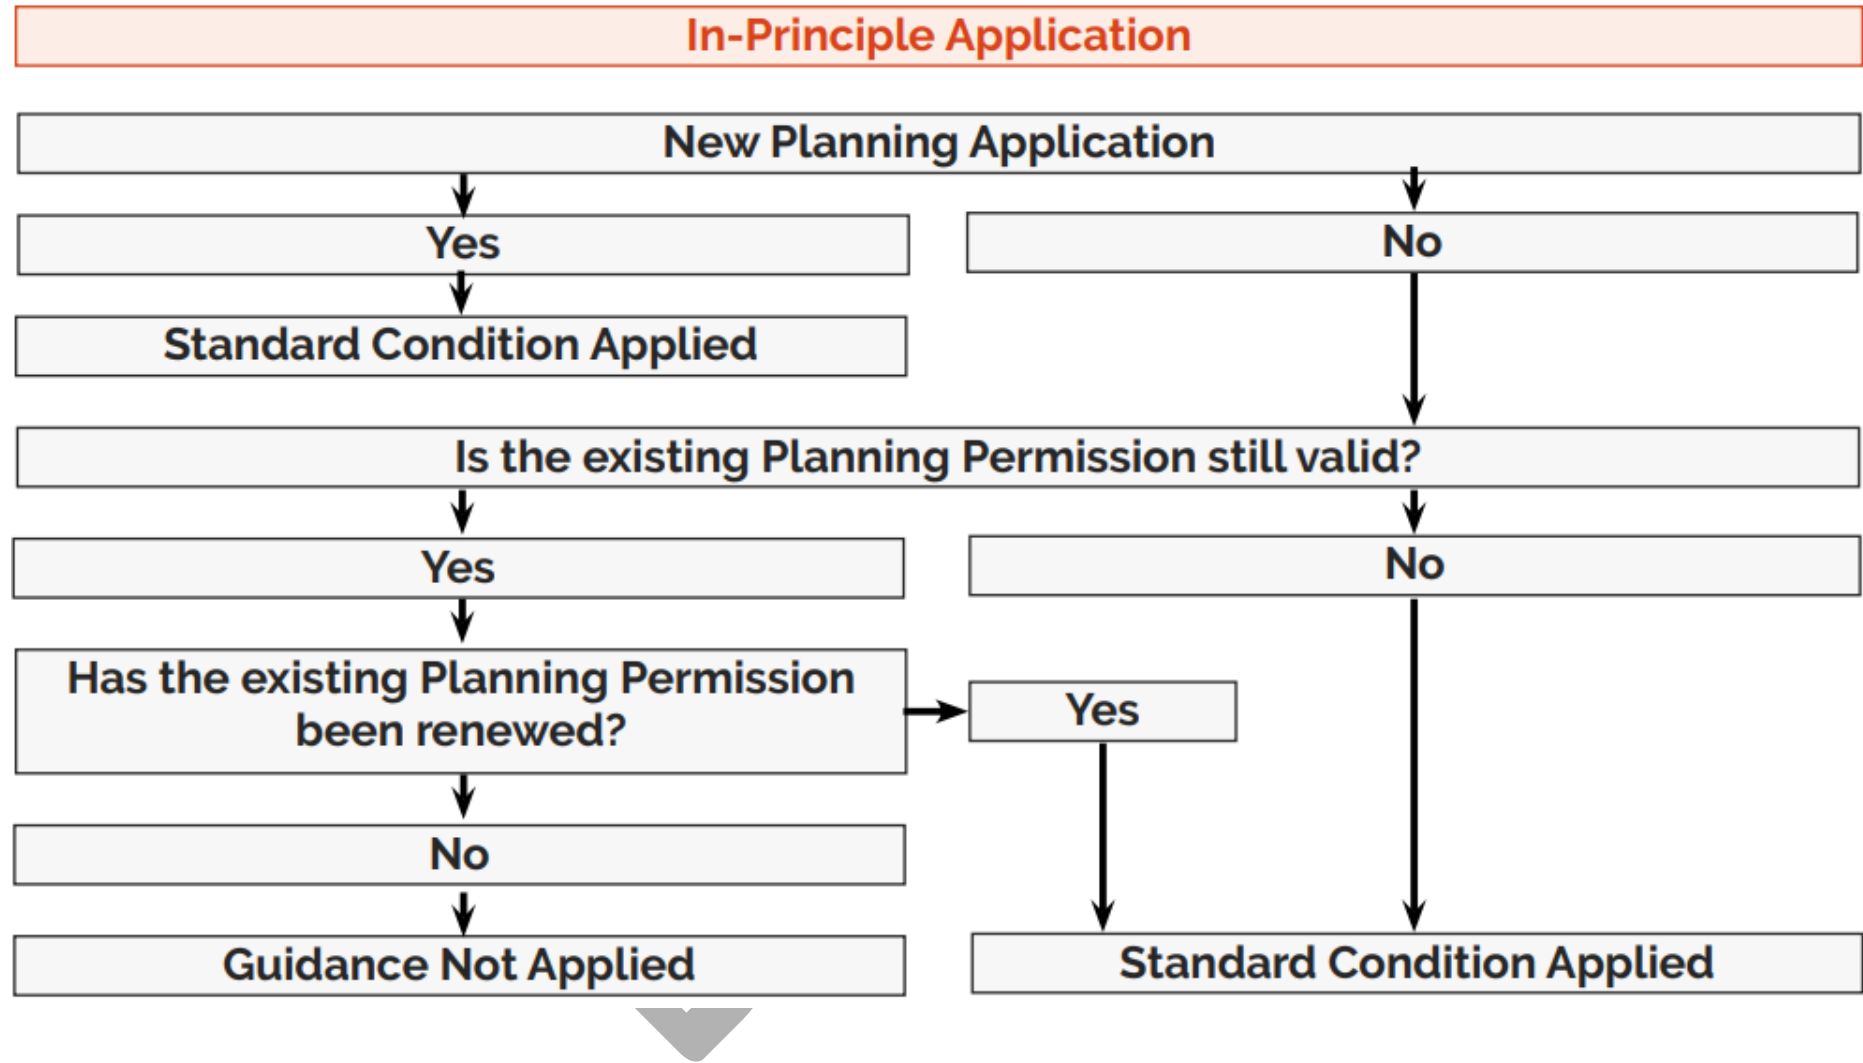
In-Principle Application

New Planning Application

Yes

No

Standard Condition Applied

Is the existing Planning Permission still valid?

Yes

No

Has the existing Planning Permission been renewed?

Yes

No

Guidance Not Applied

Standard Condition Applied